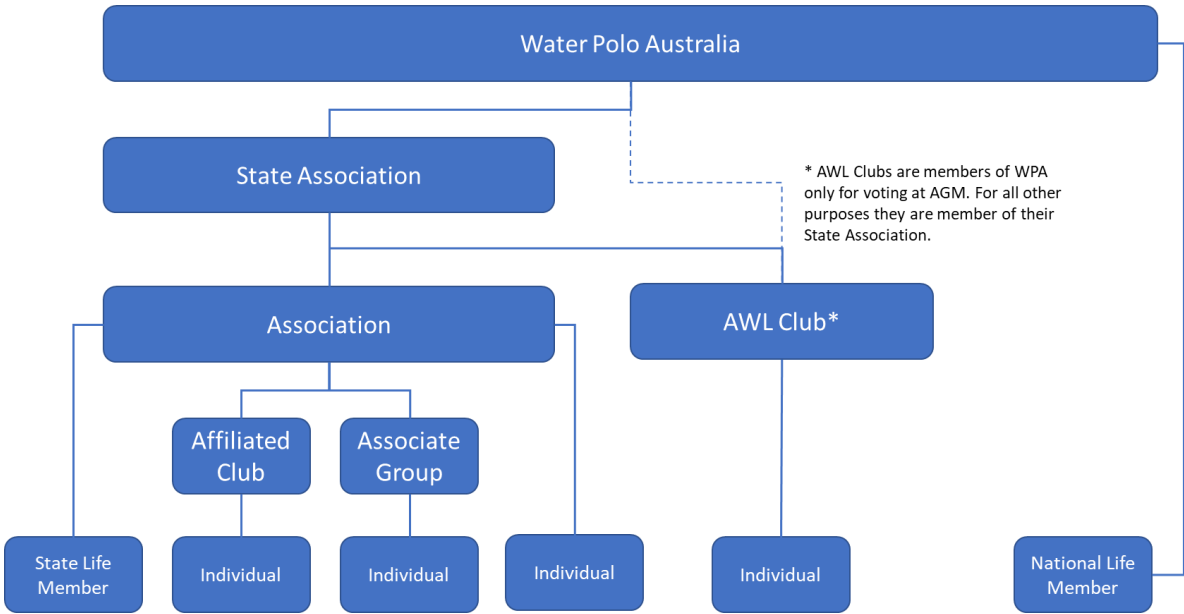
Water Polo Australia

State Association

* AWL Clubs are members of WPA only for voting at AGM. For all other purposes they are member of their State Association.

Association

AWL Club*

Affiliated Club

Associate Group

State Life Member

Individual

Individual

Individual

Individual

National Life Member